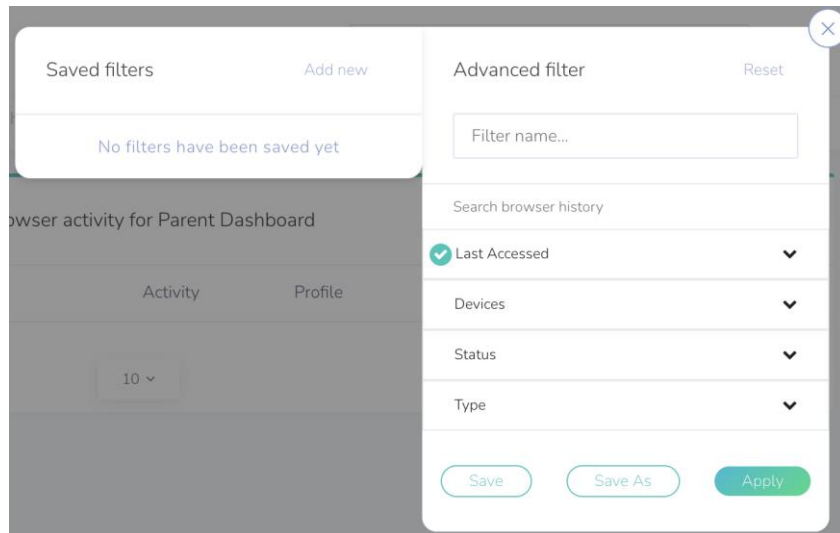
Saved filters
Add new

No filters have been saved yet

owser activity for Parent Dashboard

Activity
Profile

10

Advanced filter
Reset

Filter name...

Search browser history

Last Accessed

Devices

Status

Type

Save
Save As
Apply